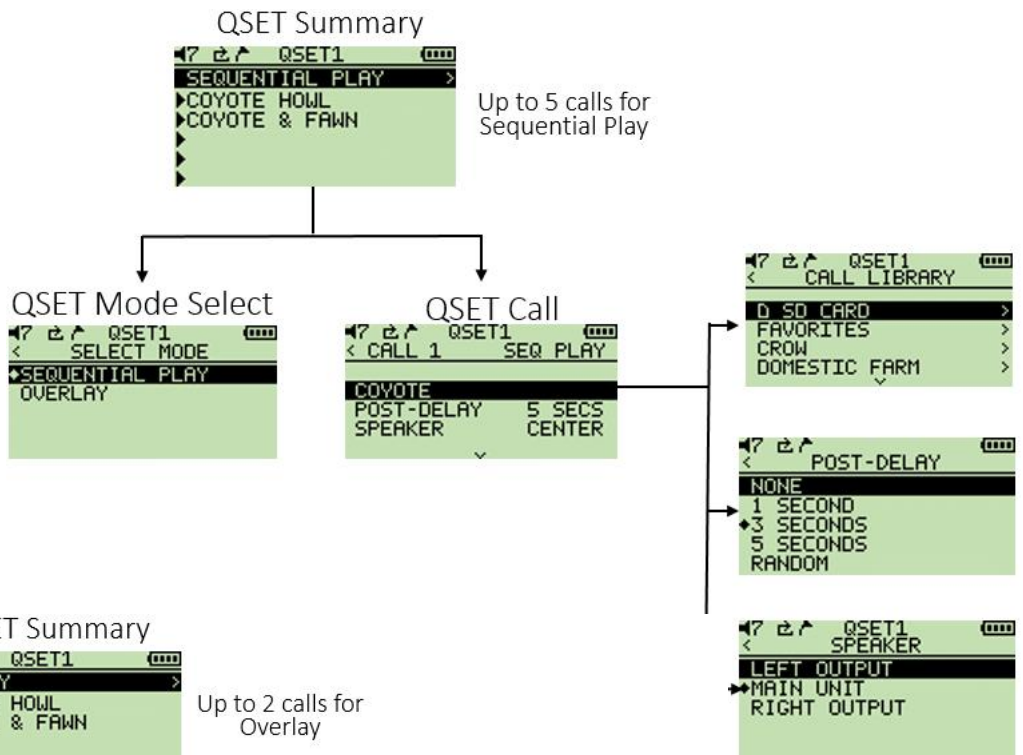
QSET Summary

7 QSET1
SEQUENTIAL PLAY >
▸COYOTE HOWL
▸COYOTE & FAWN
▸
▸
▸

Up to 5 calls for Sequential Play

QSET Mode Select

7 QSET1
< SELECT MODE
♦SEQUENTIAL PLAY
OVERLAY

QSET Call

7 QSET1
< CALL 1 SEQ PLAY
COYOTE
POST-DELAY 5 SECS
SPEAKER CENTER

7 QSET1
< CALL LIBRARY
D SD CARD >
FAVORITES >
CROW >
DOMESTIC FARM >

7
< POST-DELAY
NONE
1 SECOND
♦3 SECONDS
5 SECONDS
RANDOM

7 QSET1
< SPEAKER
LEFT OUTPUT
♦MAIN UNIT
RIGHT OUTPUT

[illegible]T Summary

QSET1
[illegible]Y >
HOWL
& FAWN

Up to 2 calls for Overlay